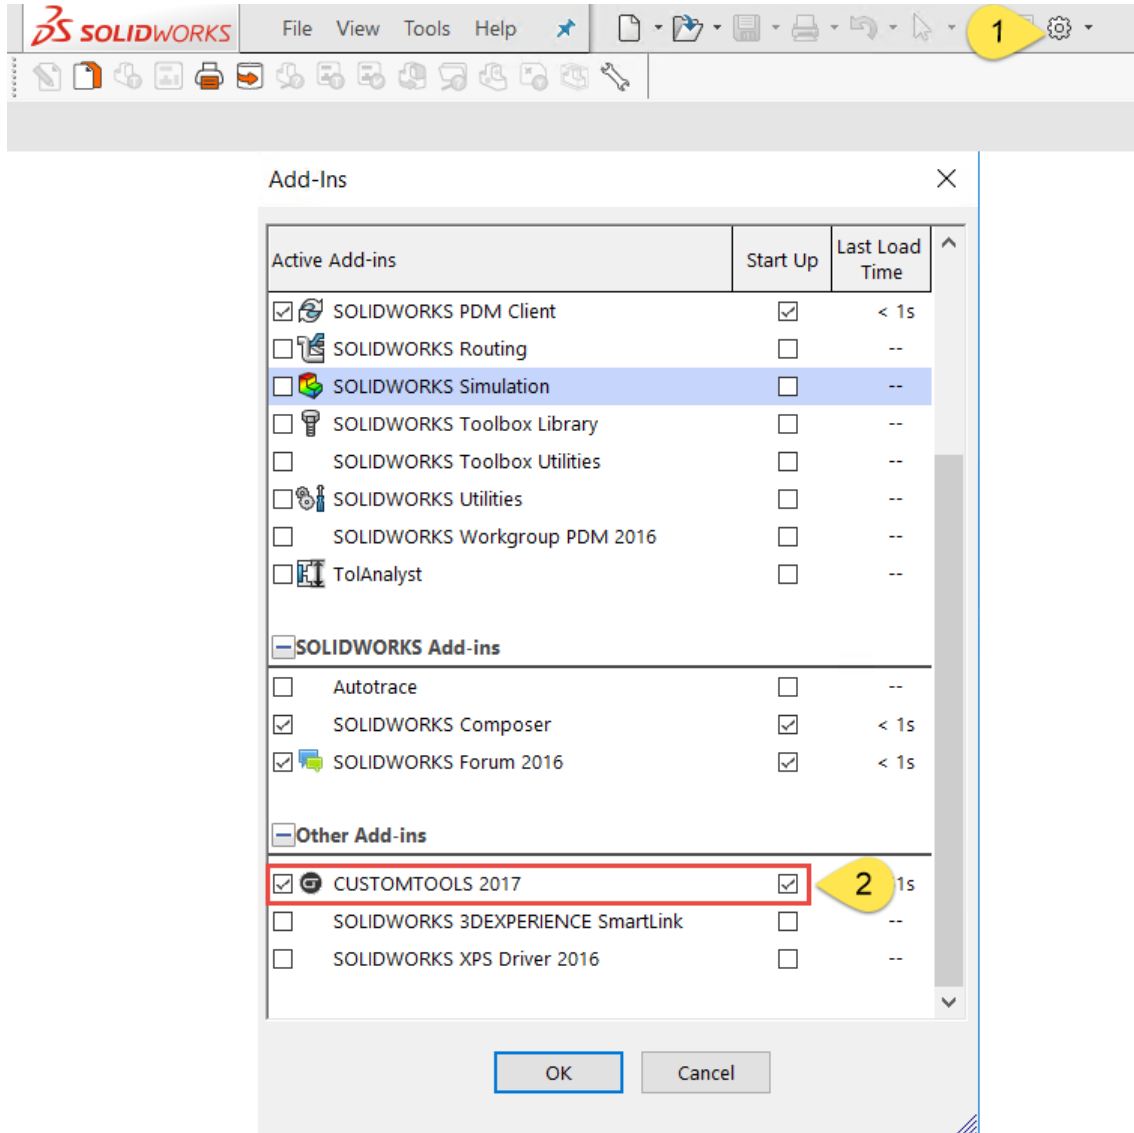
SOLIDWORKS File View Tools Help

1

Add-Ins

| Active Add-ins | Start Up | Last Load Time |
|---|---|---|
| ☑ SOLIDWORKS PDM Client | ☑ | < 1s |
| ☐ SOLIDWORKS Routing | ☐ | -- |
| ☐ SOLIDWORKS Simulation | ☐ | -- |
| ☐ SOLIDWORKS Toolbox Library | ☐ | -- |
| ☐ SOLIDWORKS Toolbox Utilities | ☐ | -- |
| ☐ SOLIDWORKS Utilities | ☐ | -- |
| ☐ SOLIDWORKS Workgroup PDM 2016 | ☐ | -- |
| ☐ TolAnalyst | ☐ | -- |
| SOLIDWORKS Add-ins | | |
| ☐ Autotrace | ☐ | -- |
| ☑ SOLIDWORKS Composer | ☑ | < 1s |
| ☑ SOLIDWORKS Forum 2016 | ☑ | < 1s |
| Other Add-ins | | |
| ☑ CUSTOMTOOLS 2017 | ☑ | 1s |
| ☐ SOLIDWORKS 3DEXPERIENCE SmartLink | ☐ | -- |
| ☐ SOLIDWORKS XPS Driver 2016 | ☐ | -- |

2

OK Cancel